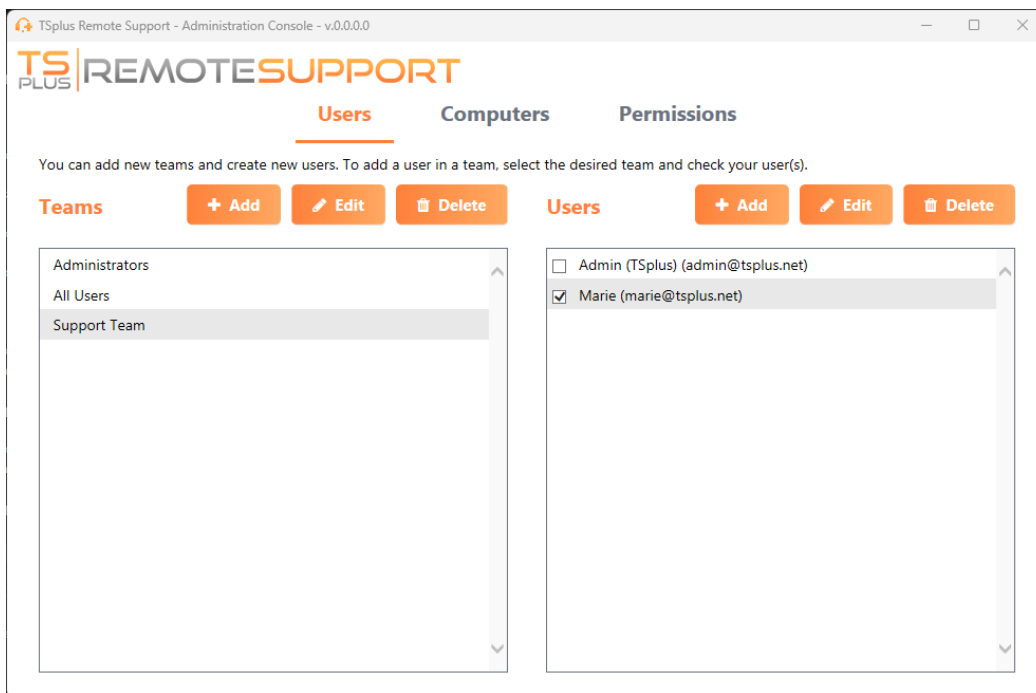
TSplus Remote Support - Administration Console - v.0.0.0.0

TS PLUS REMOTESUPPORT

Users Computers Permissions

You can add new teams and create new users. To add a user in a team, select the desired team and check your user(s).

Teams + Add Edit Delete

Administrators
All Users
Support Team

Users + Add Edit Delete

Admin (TSplus) (admin@tsplus.net)
Marie (marie@tsplus.net)